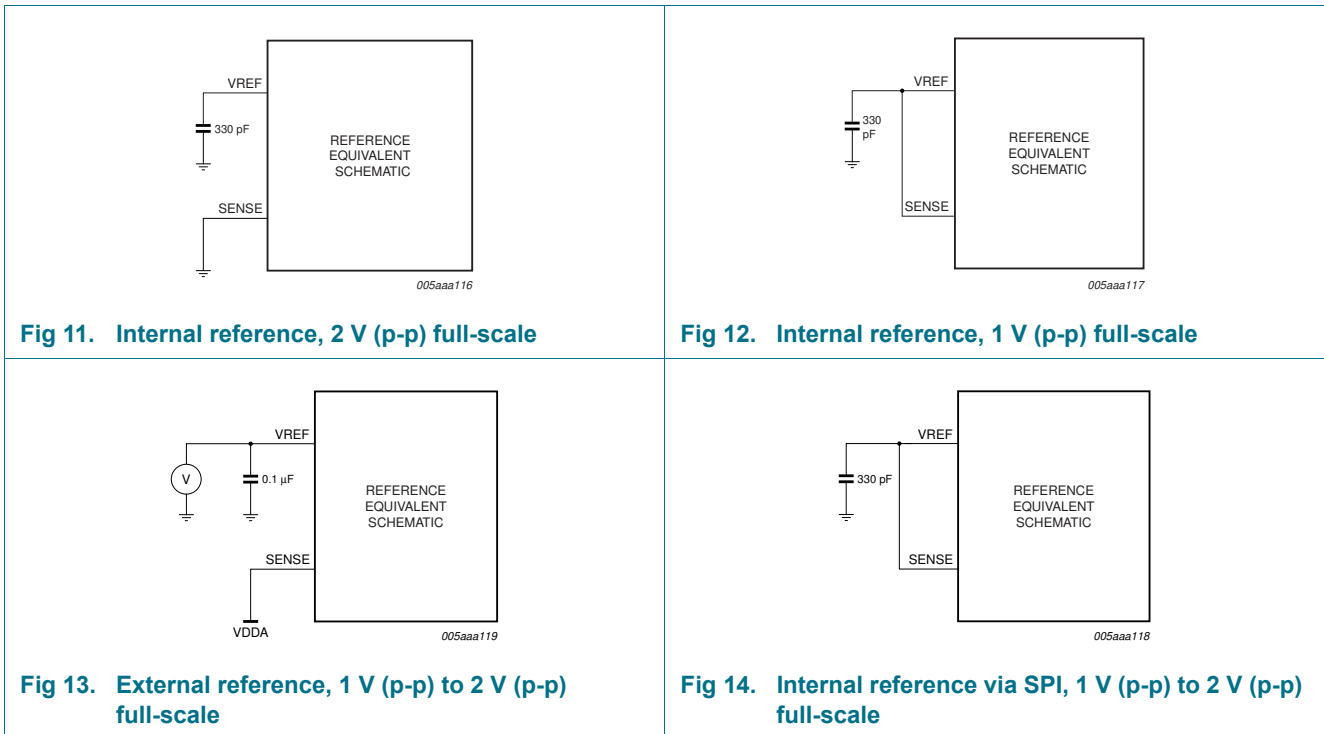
VREF

330 pF

REFERENCE EQUIVALENT SCHEMATIC

SENSE

005aaa116

Fig 11. Internal reference, 2 V (p-p) full-scale

VREF

330 pF

REFERENCE EQUIVALENT SCHEMATIC

SENSE

005aaa117

Fig 12. Internal reference, 1 V (p-p) full-scale

VREF

V

0.1 μF

REFERENCE EQUIVALENT SCHEMATIC

SENSE

VDDA

005aaa119

Fig 13. External reference, 1 V (p-p) to 2 V (p-p) full-scale

VREF

330 pF

REFERENCE EQUIVALENT SCHEMATIC

SENSE

005aaa118

Fig 14. Internal reference via SPI, 1 V (p-p) to 2 V (p-p) full-scale